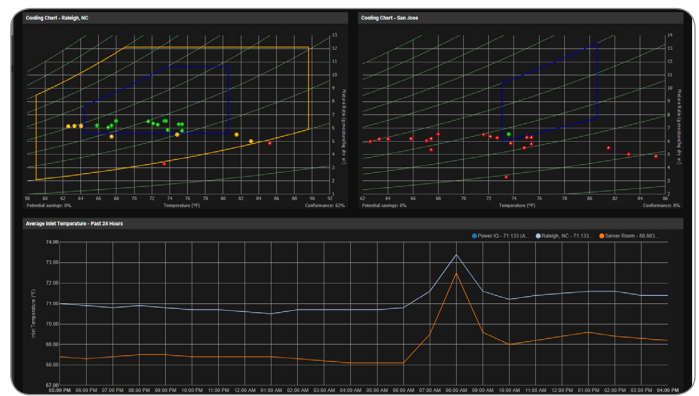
Cooling Chart - Raleigh, NC

13
12
11
10
9
8
7
6
5
4
3
2

Relative Humidity (g/kg dry air)

56 58 60 62 64 66 68 70 72 74 76 78 80 82 84 86 88 90 92

Potential savings: 0%

Temperature (°F)

Conformance: 62%

Cooling Chart - San Jose

14
13
12
11
10
9
8
7
6
5
4
3
2

Relative Humidity (g/kg dry air)

62 64 66 68 70 72 74 76 78 80 82 84 86

Potential savings: 0%

Temperature (°F)

Conformance: 8%

Average Inlet Temperature - Past 24 Hours

Power IQ - 71.133 (A...
Raleigh, NC - 71.133...
Server Room - 68.883...

74.00
73.00
72.00
71.00
70.00
69.00
68.00
67.00

Inlet Temperature (°F)

05:00 PM 06:00 PM 07:00 PM 08:00 PM 09:00 PM 10:00 PM 11:00 PM 12:00 AM 01:00 AM 02:00 AM 03:00 AM 04:00 AM 05:00 AM 06:00 AM 07:00 AM 08:00 AM 09:00 AM 10:00 AM 11:00 AM 12:00 PM 01:00 PM 02:00 PM 03:00 PM 04:00 PM